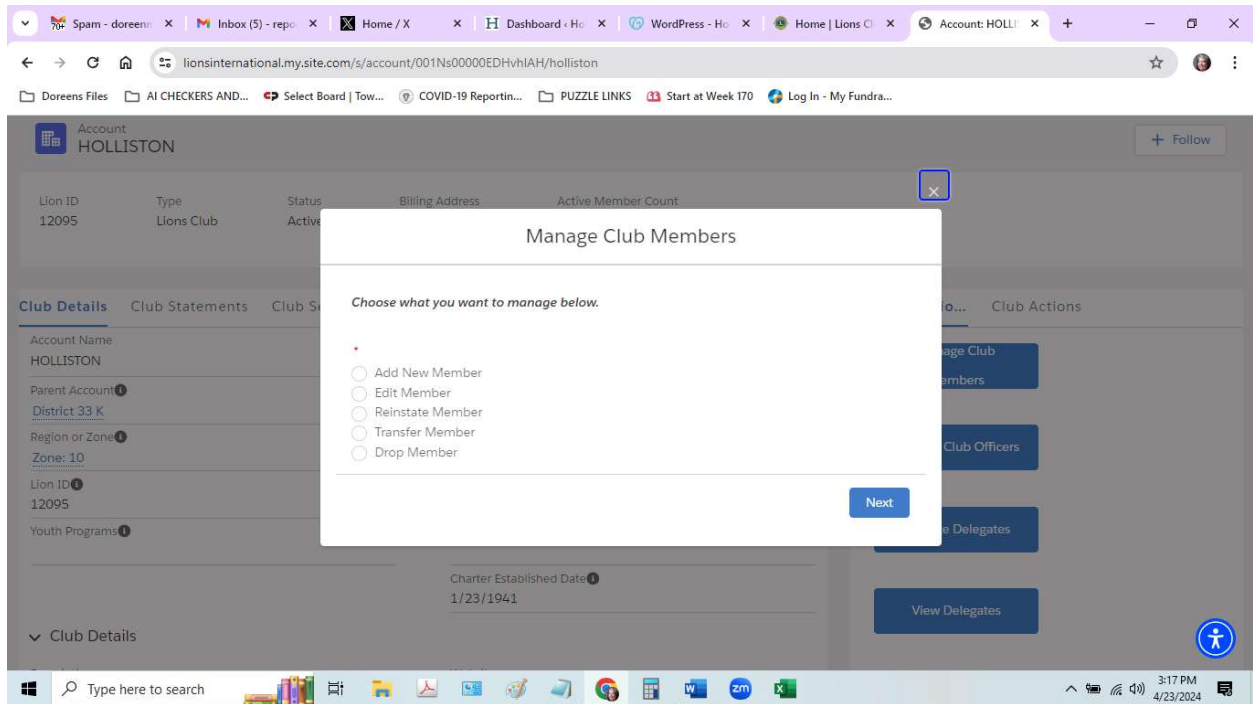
Spam - doreenn ×
Inbox (5) - repo ×
Home / X ×
Dashboard ‹ Ho ×
WordPress - Ho ×
Home | Lions Cl ×
Account: HOLLI ×
+

lionsinternational.my.site.com/s/account/001Ns00000EDHvhIAH/holliston

Doreens Files
AI CHECKERS AND...
Select Board | Tow...
COVID-19 Reportin...
PUZZLE LINKS
Start at Week 170
Log In - My Fundra...

Account
HOLLISTON

+ Follow

| Lion ID | Type | Status | Billing Address | Active Member Count |
|---|---|---|---|---|
| 12095 | Lions Club | Activ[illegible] | | |

Club Details
Club Statements
Club S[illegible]
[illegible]io...
Club Actions

Account Name
HOLLISTON

Parent Account
District 33 K

Region or Zone
Zone: 10

Lion ID
12095

Youth Programs

Charter Established Date
1/23/1941

Club Details

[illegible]age Club
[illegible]embers

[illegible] Club Officers

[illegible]e Delegates

View Delegates

×

Manage Club Members

Choose what you want to manage below.

*

Add New Member
Edit Member
Reinstate Member
Transfer Member
Drop Member

Next

Type here to search

3:17 PM
4/23/2024